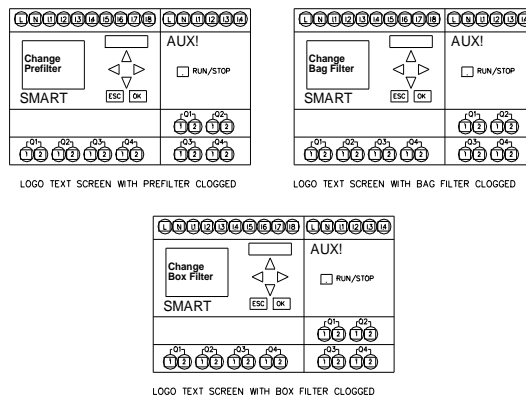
L N I1 I2 I3 I4 I5 I6 I7 I8
L N I1 I2 I3 I4
Change Prefilter
SMART
ESC OK
AUX!
RUN/STOP
Q1 1 2 Q2 1 2
Q1 1 2 Q2 1 2 Q3 1 2 Q4 1 2
Q3 1 2 Q4 1 2

LOGO TEXT SCREEN WITH PREFILTER CLOGGED

L N I1 I2 I3 I4 I5 I6 I7 I8
L N I1 I2 I3 I4
Change Bag Filter
SMART
ESC OK
AUX!
RUN/STOP
Q1 1 2 Q2 1 2
Q1 1 2 Q2 1 2 Q3 1 2 Q4 1 2
Q3 1 2 Q4 1 2

LOGO TEXT SCREEN WITH BAG FILTER CLOGGED

L N I1 I2 I3 I4 I5 I6 I7 I8
L N I1 I2 I3 I4
Change Box Filter
SMART
ESC OK
AUX!
RUN/STOP
Q1 1 2 Q2 1 2
Q1 1 2 Q2 1 2 Q3 1 2 Q4 1 2
Q3 1 2 Q4 1 2

LOGO TEXT SCREEN WITH BOX FILTER CLOGGED